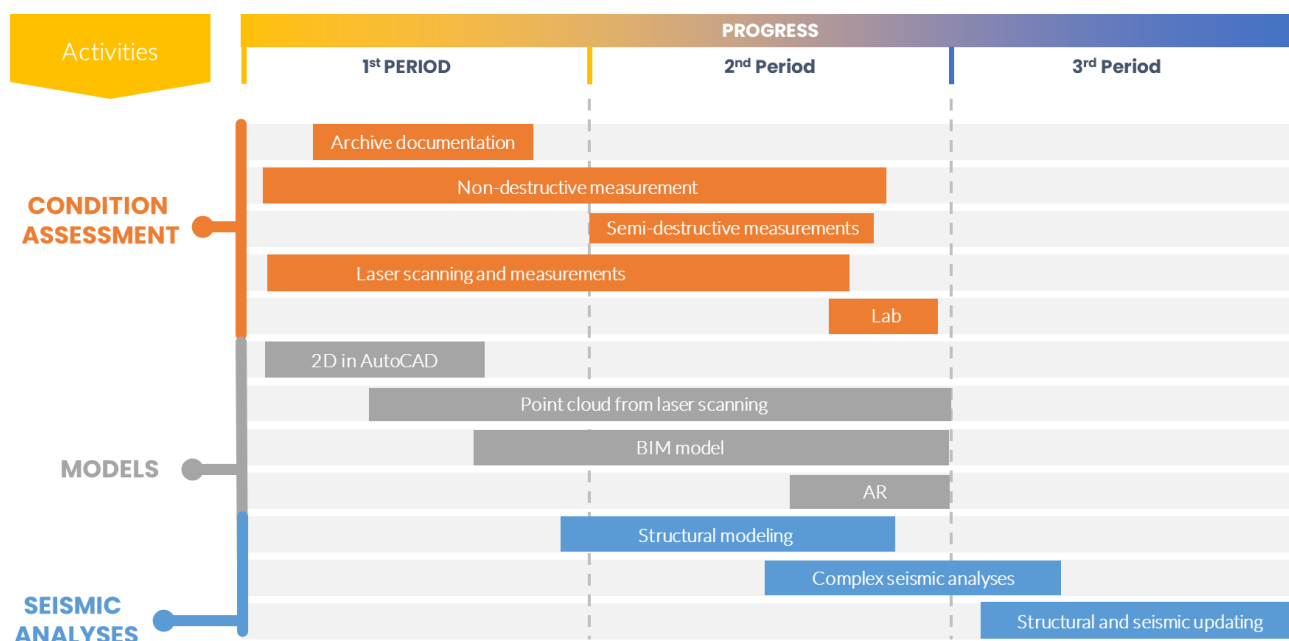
Activities

PROGRESS

1st PERIOD

2nd Period

3rd Period

CONDITION ASSESSMENT

Archive documentation

Non-destructive measurement

Semi-destructive measurements

Laser scanning and measurements

Lab

MODELS

2D in AutoCAD

Point cloud from laser scanning

BIM model

AR

SEISMIC ANALYSES

Structural modeling

Complex seismic analyses

Structural and seismic updating